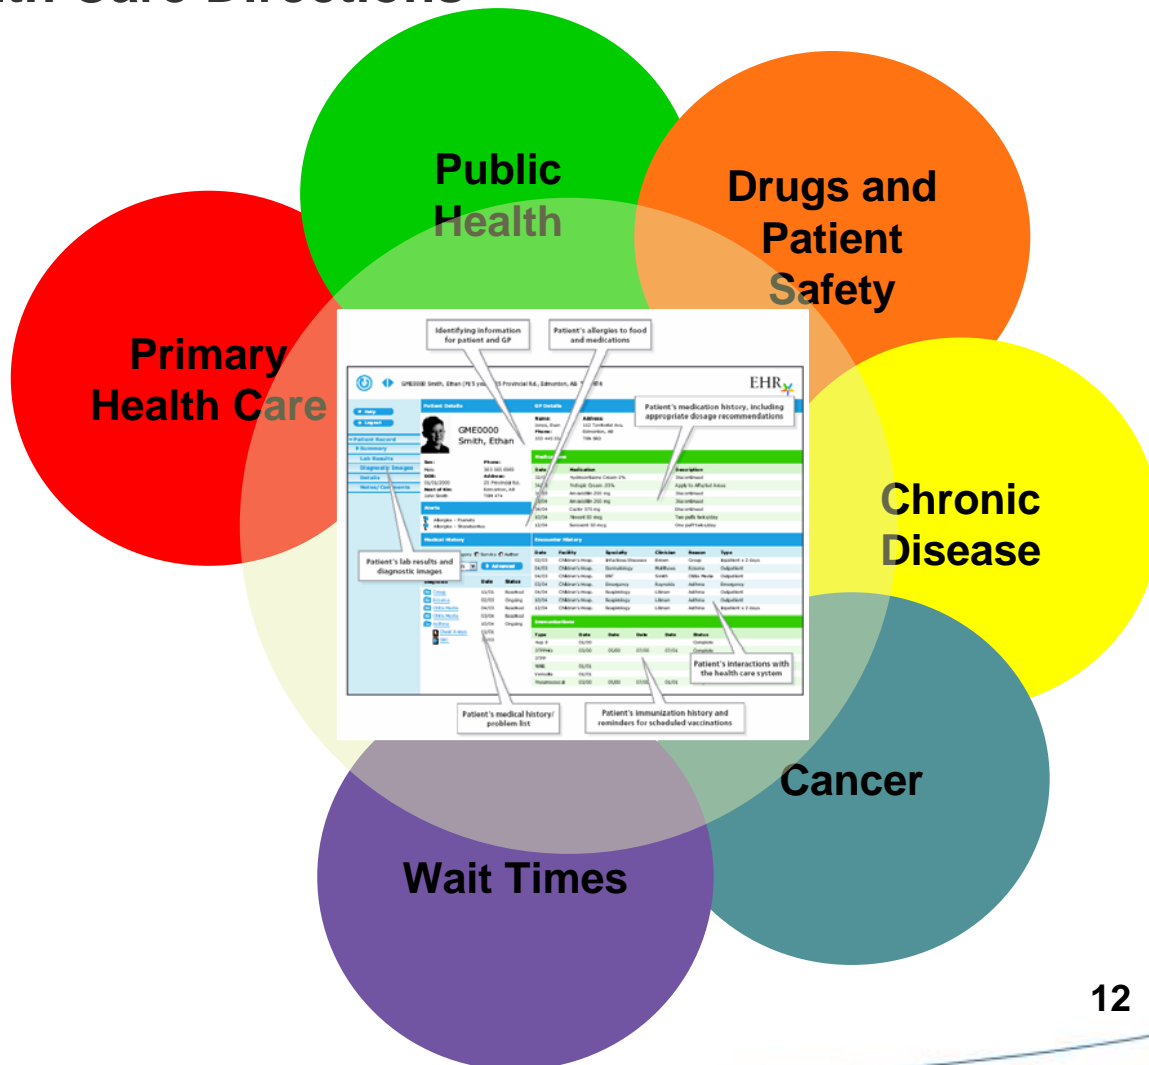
Public Health

Drugs and Patient Safety

Primary Health Care

Chronic Disease

Cancer

Wait Times

Identifying information for patient and GP

Patient's allergies to food and medications

EHR

Patient Details

GP Details

GME0000 Smith, Ethan

Patient's medication history, including appropriate dosage recommendations

Medications

Medical History

Encounter History

Immunizations

Patient's lab results and diagnostic images

Patient's interactions with the health care system

Patient's medical history/ problem list

Patient's immunization history and reminders for scheduled vaccinations

12